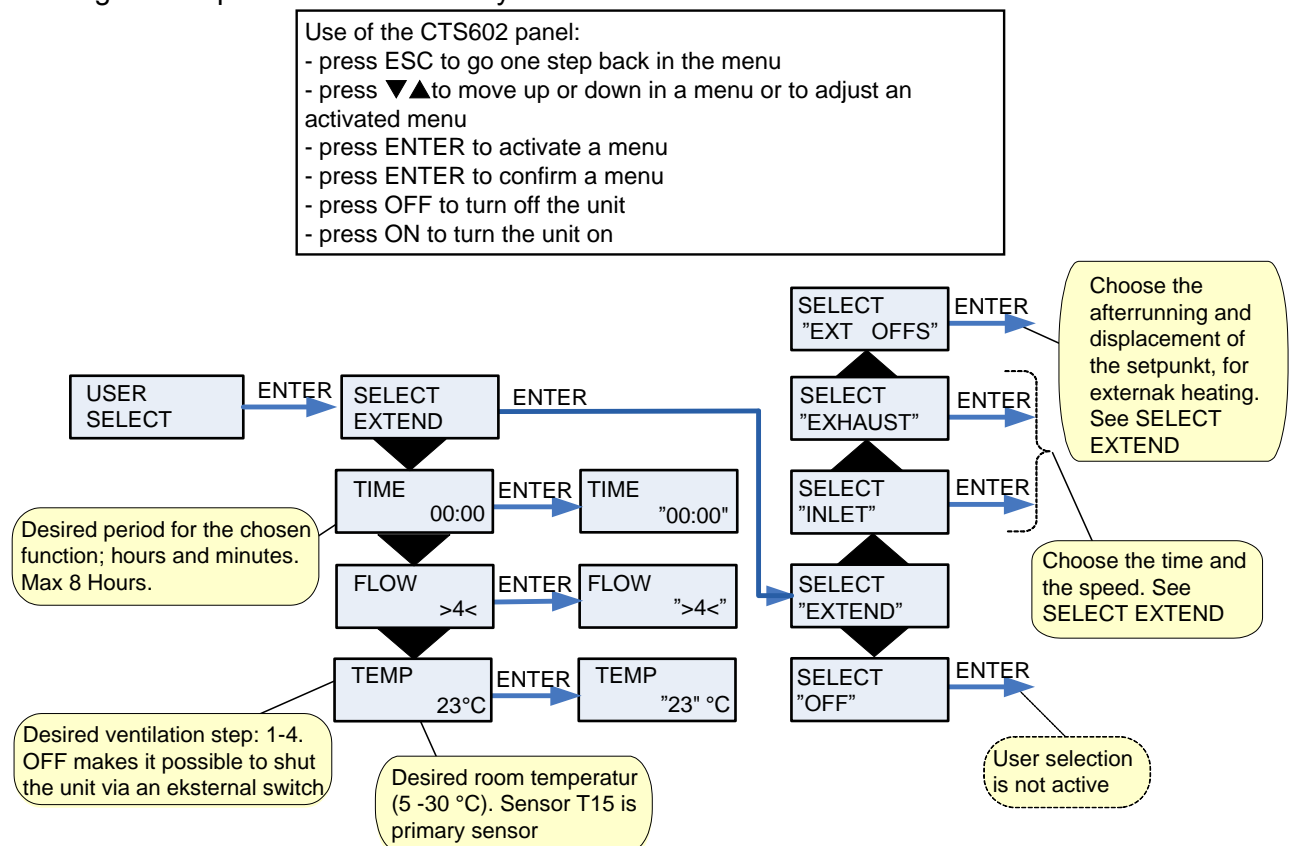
Use of the CTS602 panel:
- press ESC to go one step back in the menu
- press ▼▲to move up or down in a menu or to adjust an activated menu
- press ENTER to activate a menu
- press ENTER to confirm a menu
- press OFF to turn off the unit
- press ON to turn the unit on

USER SELECT

ENTER

SELECT EXTEND

ENTER

TIME 00:00

ENTER

TIME "00:00"

Desired period for the chosen function; hours and minutes. Max 8 Hours.

FLOW >4<

ENTER

FLOW ">4<"

TEMP 23°C

ENTER

TEMP "23" °C

Desired ventilation step: 1-4. OFF makes it possible to shut the unit via an eksternal switch

Desired room temperatur (5 -30 °C). Sensor T15 is primary sensor

SELECT "EXT OFFS"

ENTER

Choose the afterrunning and displacement of the setpunkt, for externak heating. See SELECT EXTEND

SELECT "EXHAUST"

ENTER

SELECT "INLET"

ENTER

Choose the time and the speed. See SELECT EXTEND

SELECT "EXTEND"

SELECT "OFF"

ENTER

User selection is not active